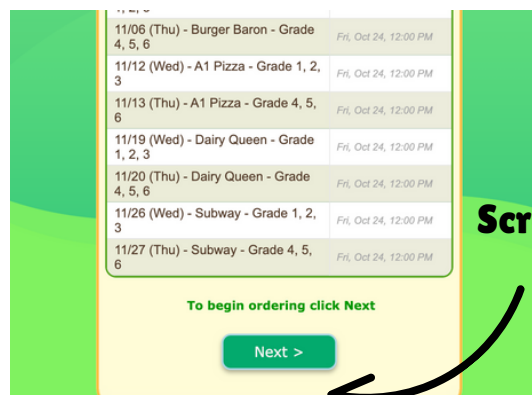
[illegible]

| | |
|---|---|
| 11/06 (Thu) - Burger Baron - Grade 4, 5, 6 | Fri, Oct 24, 12:00 PM |
| 11/12 (Wed) - A1 Pizza - Grade 1, 2, 3 | Fri, Oct 24, 12:00 PM |
| 11/13 (Thu) - A1 Pizza - Grade 4, 5, 6 | Fri, Oct 24, 12:00 PM |
| 11/19 (Wed) - Dairy Queen - Grade 1, 2, 3 | Fri, Oct 24, 12:00 PM |
| 11/20 (Thu) - Dairy Queen - Grade 4, 5, 6 | Fri, Oct 24, 12:00 PM |
| 11/26 (Wed) - Subway - Grade 1, 2, 3 | Fri, Oct 24, 12:00 PM |
| 11/27 (Thu) - Subway - Grade 4, 5, 6 | Fri, Oct 24, 12:00 PM |

To begin ordering click Next

Next >

Scr